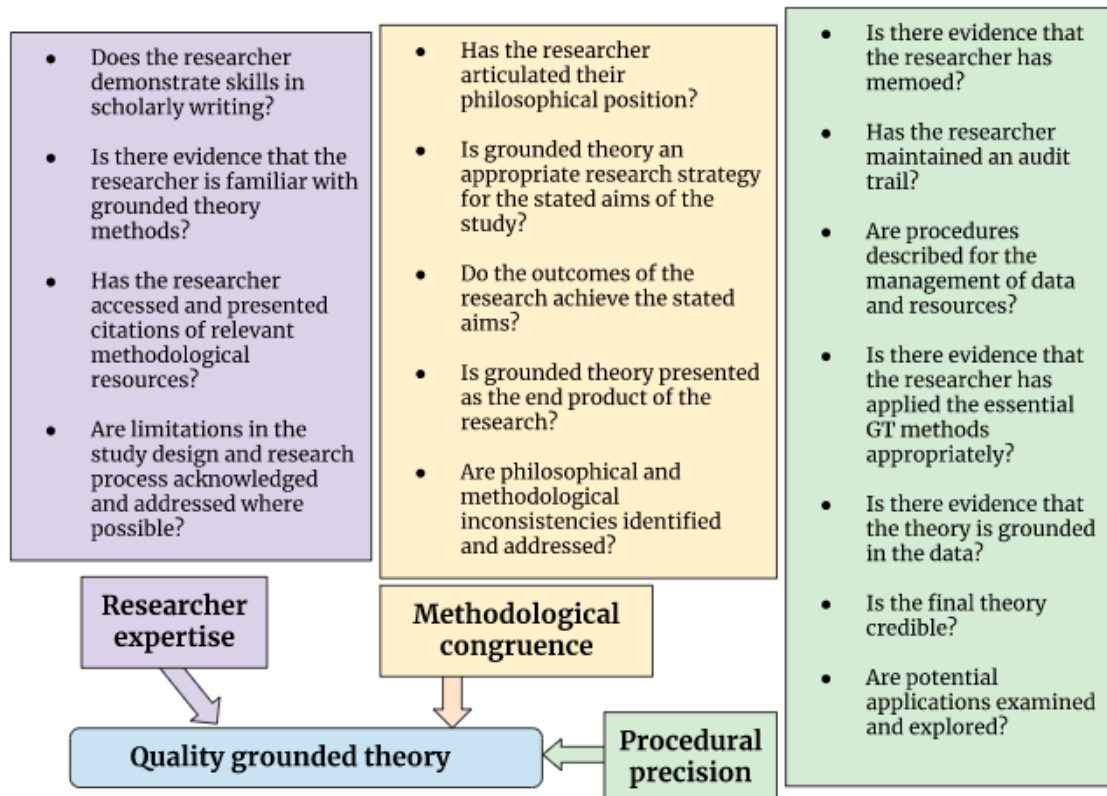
- Does the researcher demonstrate skills in scholarly writing?
- Is there evidence that the researcher is familiar with grounded theory methods?
- Has the researcher accessed and presented citations of relevant methodological resources?
- Are limitations in the study design and research process acknowledged and addressed where possible?

- Has the researcher articulated their philosophical position?
- Is grounded theory an appropriate research strategy for the stated aims of the study?
- Do the outcomes of the research achieve the stated aims?
- Is grounded theory presented as the end product of the research?
- Are philosophical and methodological inconsistencies identified and addressed?

- Is there evidence that the researcher has memoed?
- Has the researcher maintained an audit trail?
- Are procedures described for the management of data and resources?
- Is there evidence that the researcher has applied the essential GT methods appropriately?
- Is there evidence that the theory is grounded in the data?
- Is the final theory credible?
- Are potential applications examined and explored?

Researcher expertise

Methodological congruence

Quality grounded theory

Procedural precision